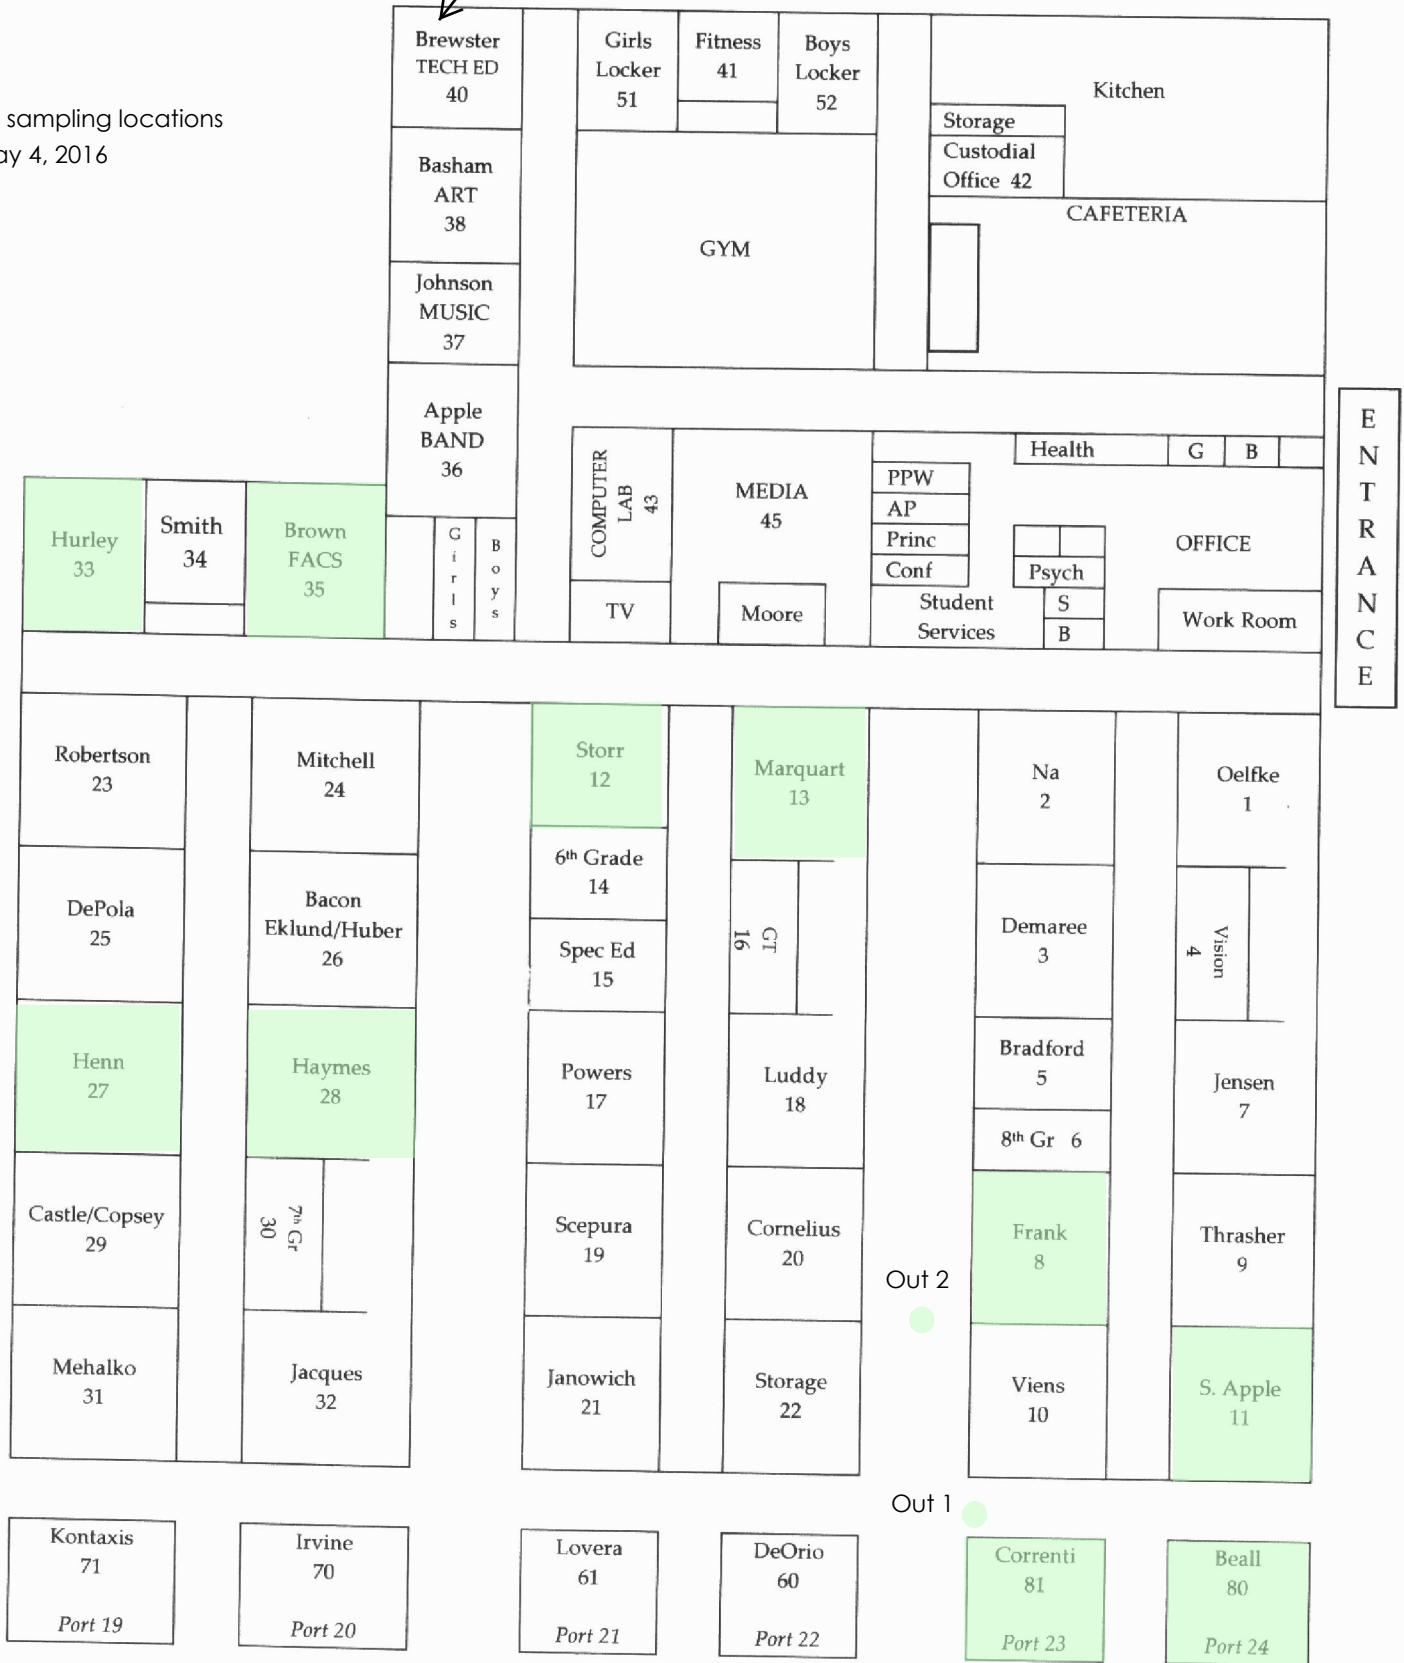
sampling locations
ay 4, 2016

Brewster TECH ED 40

Girls Locker 51

Fitness 41

Boys Locker 52

Kitchen

Storage

Custodial Office 42

CAFETERIA

Basham ART 38

GYM

Johnson MUSIC 37

Apple BAND 36

E N T R A N C E

COMPUTER LAB 43

MEDIA 45

Health

G

B

PPW

AP

Princ

Conf

OFFICE

Psych

Hurley 33

Smith 34

Brown FACS 35

Girls

Boys

TV

Moore

Student Services

S

B

Work Room

Robertson 23

Mitchell 24

Storr 12

Marquart 13

Na 2

Oelfke 1

6th Grade 14

DePola 25

Bacon Eklund/Huber 26

GT 16

Demaree 3

Vision 4

Spec Ed 15

Henn 27

Haymes 28

Powers 17

Luddy 18

Bradford 5

Jensen 7

8th Gr 6

Castle/Copsey 29

7th Gr 30

Scepura 19

Cornelius 20

Frank 8

Thrasher 9

Out 2

Mehalko 31

Jacques 32

Janowich 21

Storage 22

Viens 10

S. Apple 11

Out 1

Kontaxis 71 Port 19

Irvine 70 Port 20

Lovera 61 Port 21

DeOrio 60 Port 22

Correnti 81 Port 23

Beall 80 Port 24